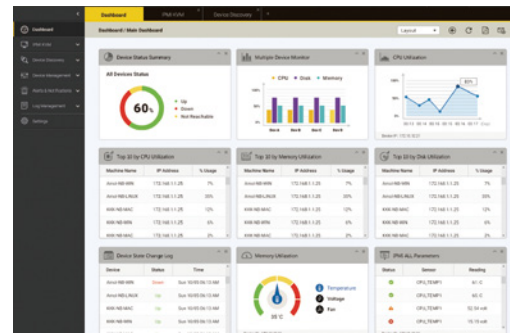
Dashboard
IPMI KVM
Device Discovery
Dashboard
Device Discovery
Device Management
Alerts & Notifications
Log Management
Settings
Dashboard / Main Dashboard
Layout1
Device Status Summary
All Devices Status
60%
Up
Down
Not Reachable
Multiple Device Monitor
CPU
Disk
Memory
CPU Utilization
83%
Top 10 by CPU Utilization
| Machine Name | IP Address | % Usage |
|---|---|---|
| Amol-NB-WIN | 172.168.1.1.25 | 7% |
| Amol-NB-LINUX | 172.168.1.1.25 | 33% |
| KHK-NB-MAC | 172.168.1.1.25 | 12% |
| KHK-NB-MAC | 172.168.1.1.25 | 7% |
Top 10 by Memory Utilization
| Machine Name | IP Address | % Usage |
|---|---|---|
| Amol-NB-WIN | 172.168.1.1.25 | 7% |
| Amol-NB-LINUX | 172.168.1.1.25 | 33% |
| KHK-NB-MAC | 172.168.1.1.25 | 12% |
| KHK-NB-MAC | 172.168.1.1.25 | 7% |
Top 10 by Disk Utilization
| Machine Name | IP Address | % Usage |
|---|---|---|
| Amol-NB-WIN | 172.168.1.1.25 | 7% |
| Amol-NB-LINUX | 172.168.1.1.25 | 33% |
| KHK-NB-MAC | 172.168.1.1.25 | 12% |
| KHK-NB-MAC | 172.168.1.1.25 | 7% |
Device State Change Log
| Device | Status | Time |
|---|---|---|
| Amol-NB-WIN | Down | Sun 10/06/16 0:56 |
| Amol-NB-WIN | Up | Sun 10/06/16 0:56 |
| KHK-NB-MAC | Up | Sun 10/06/16 0:56 |
| KHK-NB-MAC | Up | Sun 10/06/16 0:56 |
Memory Utilization
Temperature
Voltage
Fan
35°C
IPMI ALL Parameters
| Status | Sensor | Reading |
|---|---|---|
| | CPU_TEMP1 | 61 C |
| | CPU_TEMP1 | 61 C |
| | CPU_TEMP1 | 52.54 volt |
| | CPU_TEMP1 | 15.15 volt |